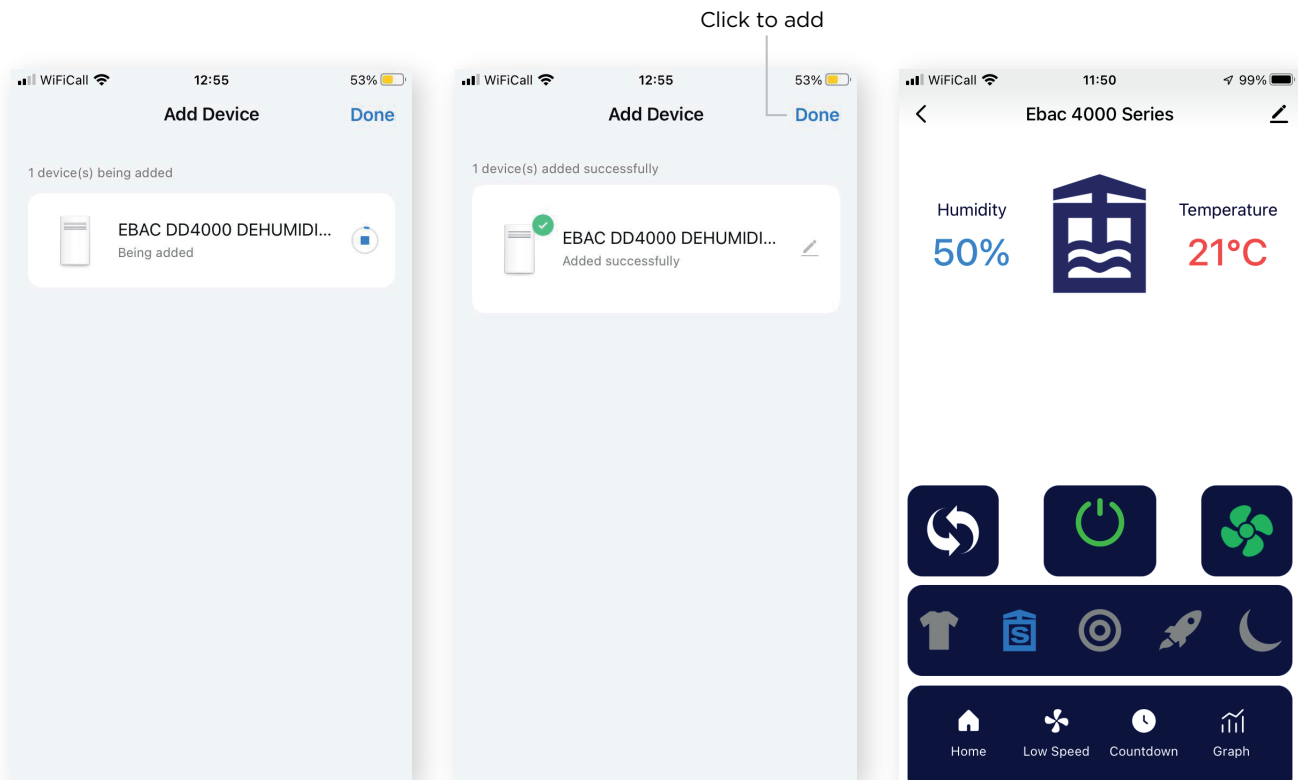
Click to add

WiFiCall 12:55 53%

Add Device Done

1 device(s) being added

EBAC DD4000 DEHUMIDI...
Being added

WiFiCall 12:55 53%

Add Device Done

1 device(s) added successfully

EBAC DD4000 DEHUMIDI...
Added successfully

WiFiCall 11:50 99%

Ebac 4000 Series

Humidity
50%

Temperature
21°C

S

Home Low Speed Countdown Graph